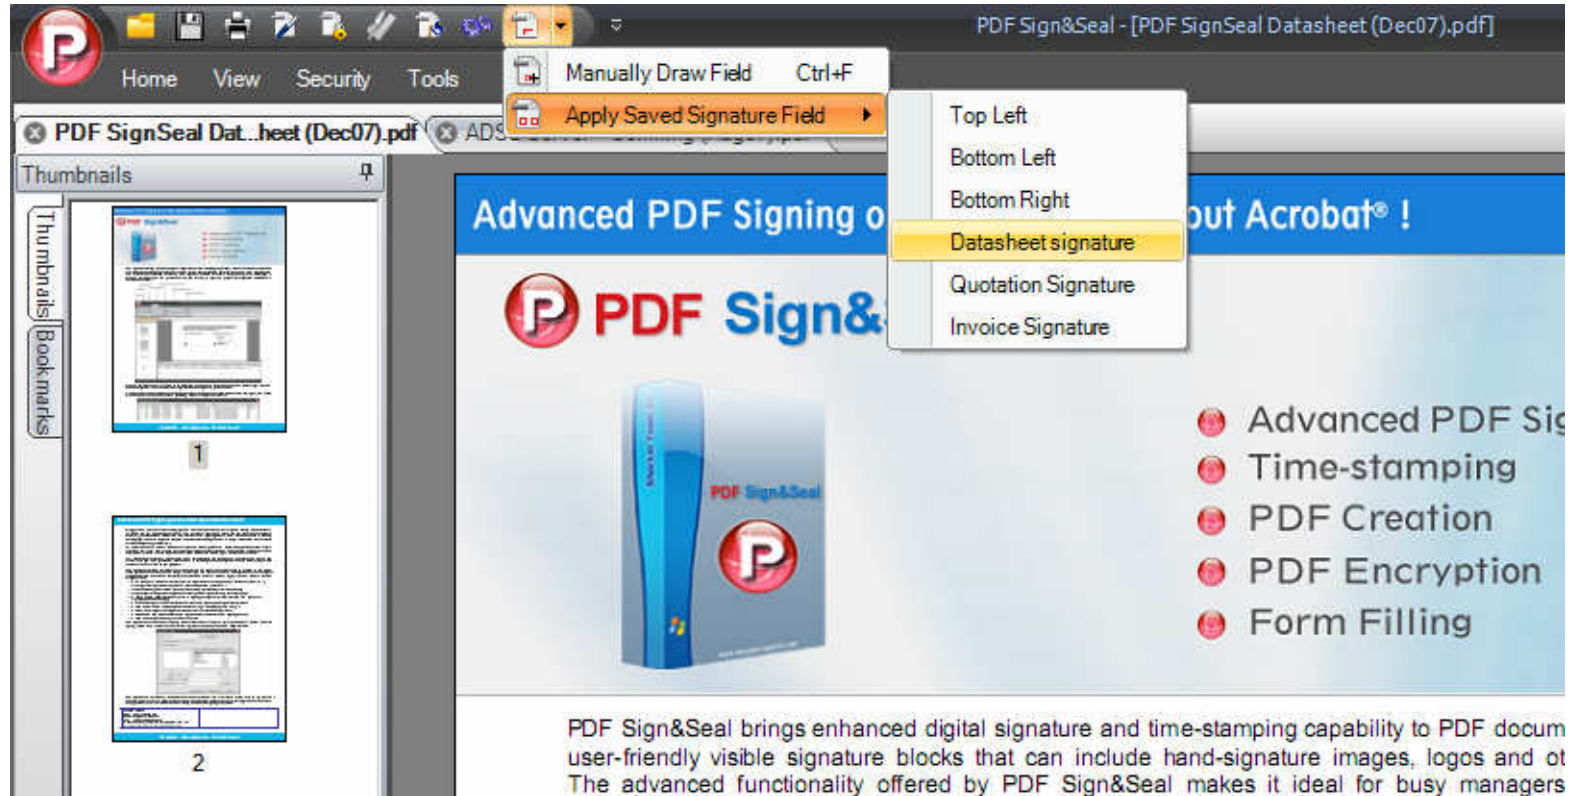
PDF Sign&Seal - [PDF SignSeal Datasheet (Dec07).pdf]

Home View Security Tools

Manually Draw Field Ctrl+F

Apply Saved Signature Field

Top Left
Bottom Left
Bottom Right
Datasheet signature
Quotation Signature
Invoice Signature

PDF SignSeal Dat...heet (Dec07).pdf

ADS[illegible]

Thumbnails

Thumbnails

Bookmarks

1

2

Advanced PDF Signing o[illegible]out Acrobat® !

PDF Sign&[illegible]

PDF Sign&Seal

Advanced PDF Sig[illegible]
Time-stamping
PDF Creation
PDF Encryption
Form Filling

PDF Sign&Seal brings enhanced digital signature and time-stamping capability to PDF docum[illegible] user-friendly visible signature blocks that can include hand-signature images, logos and ot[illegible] The advanced functionality offered by PDF Sign&Seal makes it ideal for busy managers